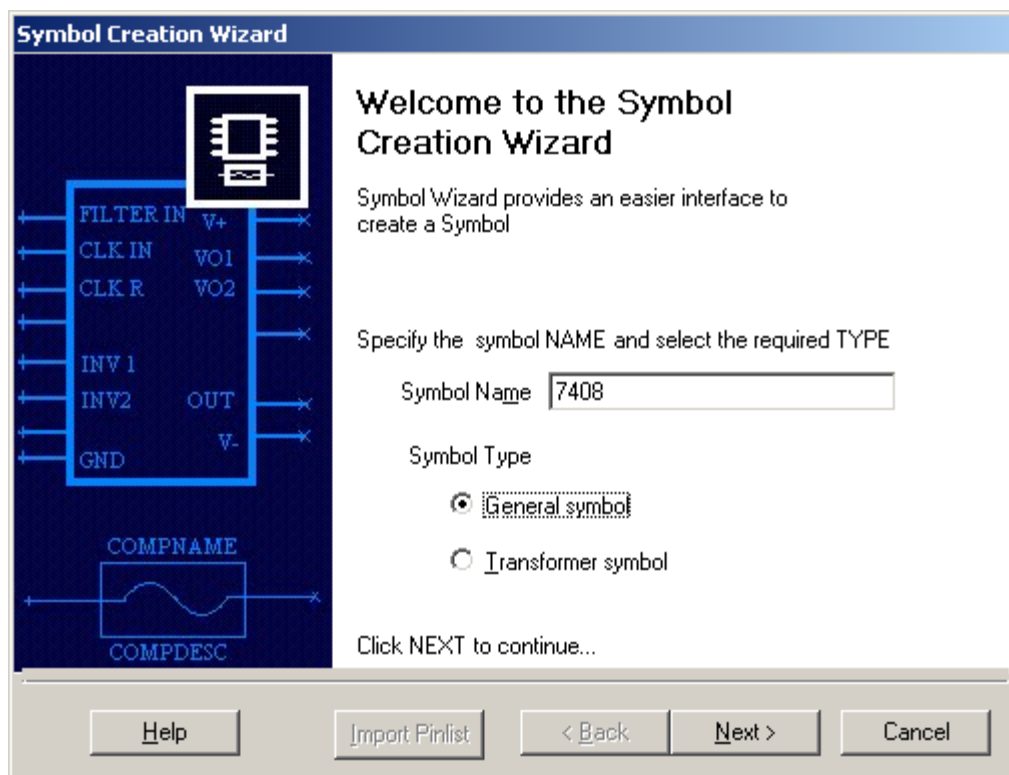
Symbol Creation Wizard

FILTER IN
CLK IN
CLK R
INV 1
INV2
GND
V+
VO1
VO2
OUT
V-

COMPNAME
COMPDESC

Welcome to the Symbol Creation Wizard

Symbol Wizard provides an easier interface to create a Symbol

Specify the symbol NAME and select the required TYPE

Symbol Name 7408

Symbol Type

General symbol

Transformer symbol

Click NEXT to continue...

Help
Import Pinlist
< Back
Next >
Cancel